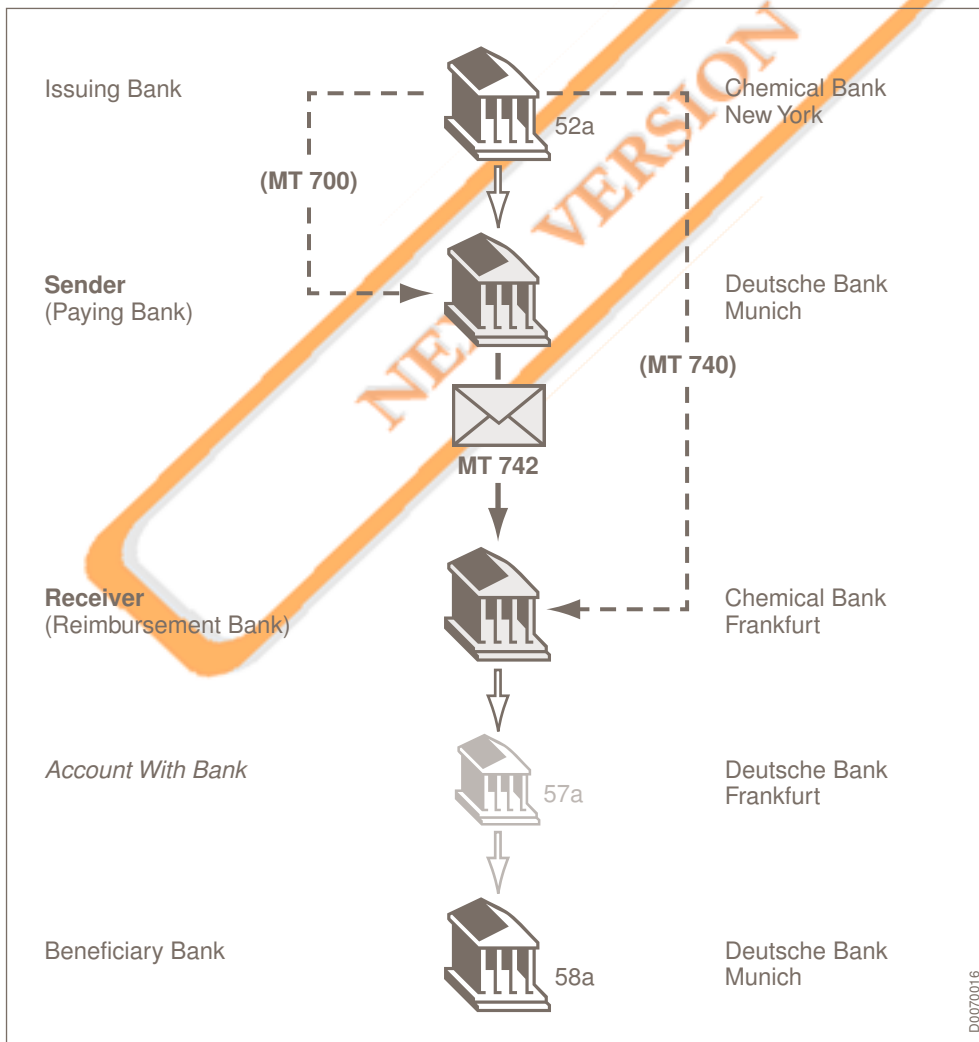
Issuing Bank

52a

Chemical Bank
New York

(MT 700)

Sender
(Paying Bank)

Deutsche Bank
Munich

(MT 740)

MT 742

Receiver
(Reimbursement Bank)

Chemical Bank
Frankfurt

Account With Bank

57a

Deutsche Bank
Frankfurt

Beneficiary Bank

58a

Deutsche Bank
Munich

D0070016

NEW VERSION